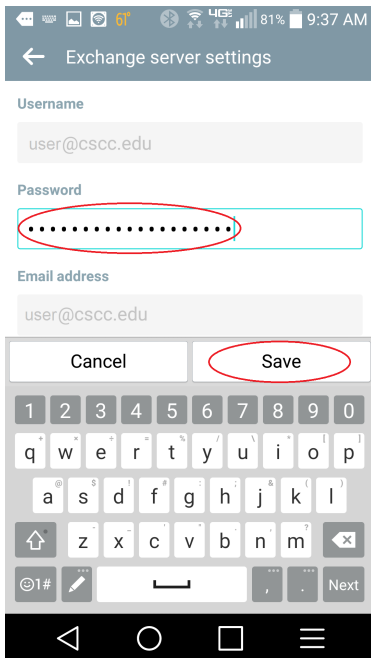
61° 4G 81% 9:37 AM

Exchange server settings

Username

user@cscc.edu

Password

••••••••••••••••••

Email address

user@cscc.edu

Cancel

Save

1 2 3 4 5 6 7 8 9 0

q w e r t y u i o p

a s d f g h j k l

z x c v b n m

☺1#

Next